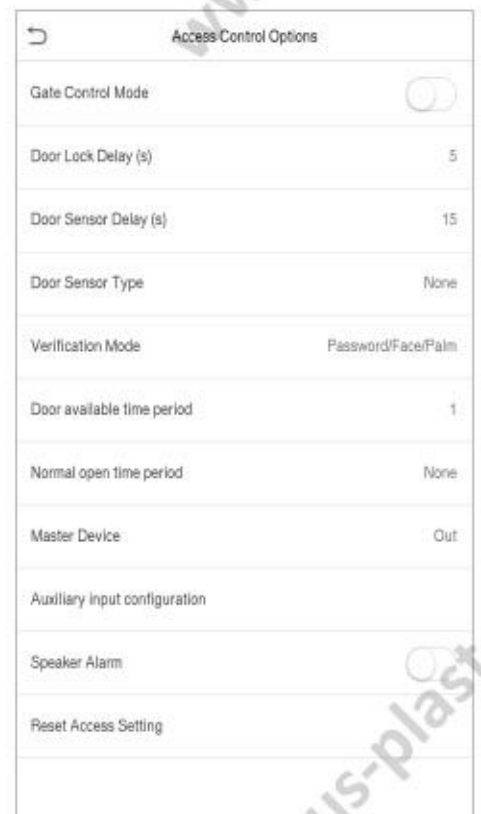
Access Control Options

Gate Control Mode

Door Lock Delay (s) 5

Door Sensor Delay (s) 15

Door Sensor Type None

Verification Mode Password/Face/Palm

Door available time period 1

Normal open time period None

Master Device Out

Auxiliary input configuration

Speaker Alarm

Reset Access Setting

us-plast